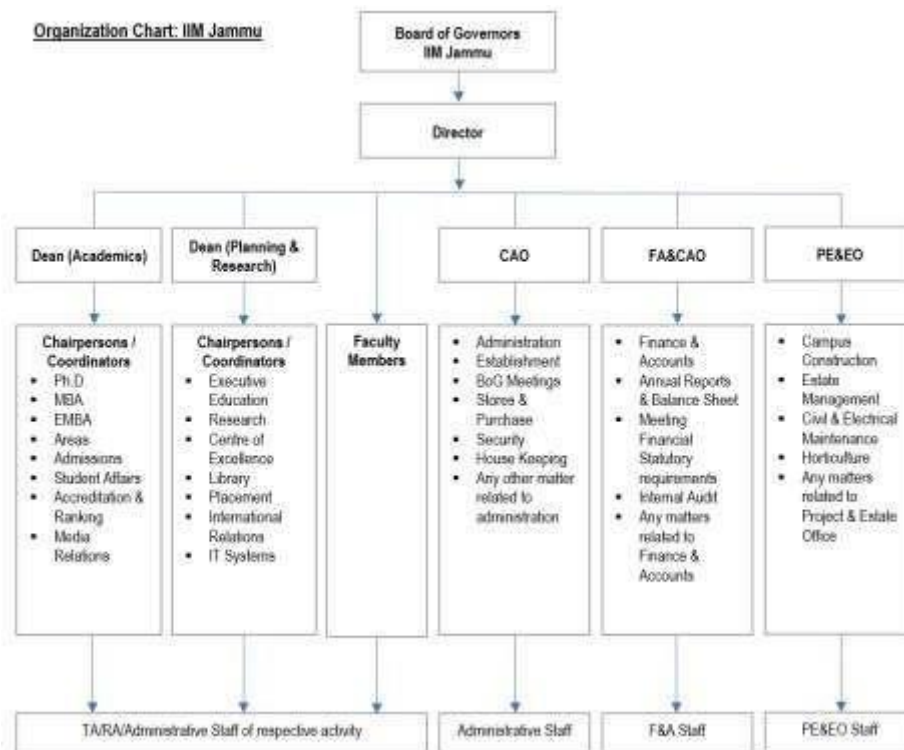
Organization Chart: IIM Jammu

Board of Governors
IIM Jammu

Director

Dean (Academics)

Dean (Planning & Research)

CAO

FA&CAO

PE&EO

Chairpersons / Coordinators
- Ph.D
- MBA
- EMBA
- Areas
- Admissions
- Student Affairs
- Accreditation & Ranking
- Media Relations

Chairpersons / Coordinators
- Executive Education
- Research
- Centre of Excellence
- Library
- Placement
- International Relations
- IT Systems

Faculty Members

- Administration
- Establishment
- BoG Meetings
- Stores & Purchase
- Security
- House Keeping
- Any other matter related to administration

- Finance & Accounts
- Annual Reports & Balance Sheet
- Meeting Financial Statutory requirements
- Internal Audit
- Any matters related to Finance & Accounts

- Campus Construction
- Estate Management
- Civil & Electrical Maintenance
- Horticulture
- Any matters related to Project & Estate Office

TA/RA/Administrative Staff of respective activity

Administrative Staff

F&A Staff

PE&EO Staff